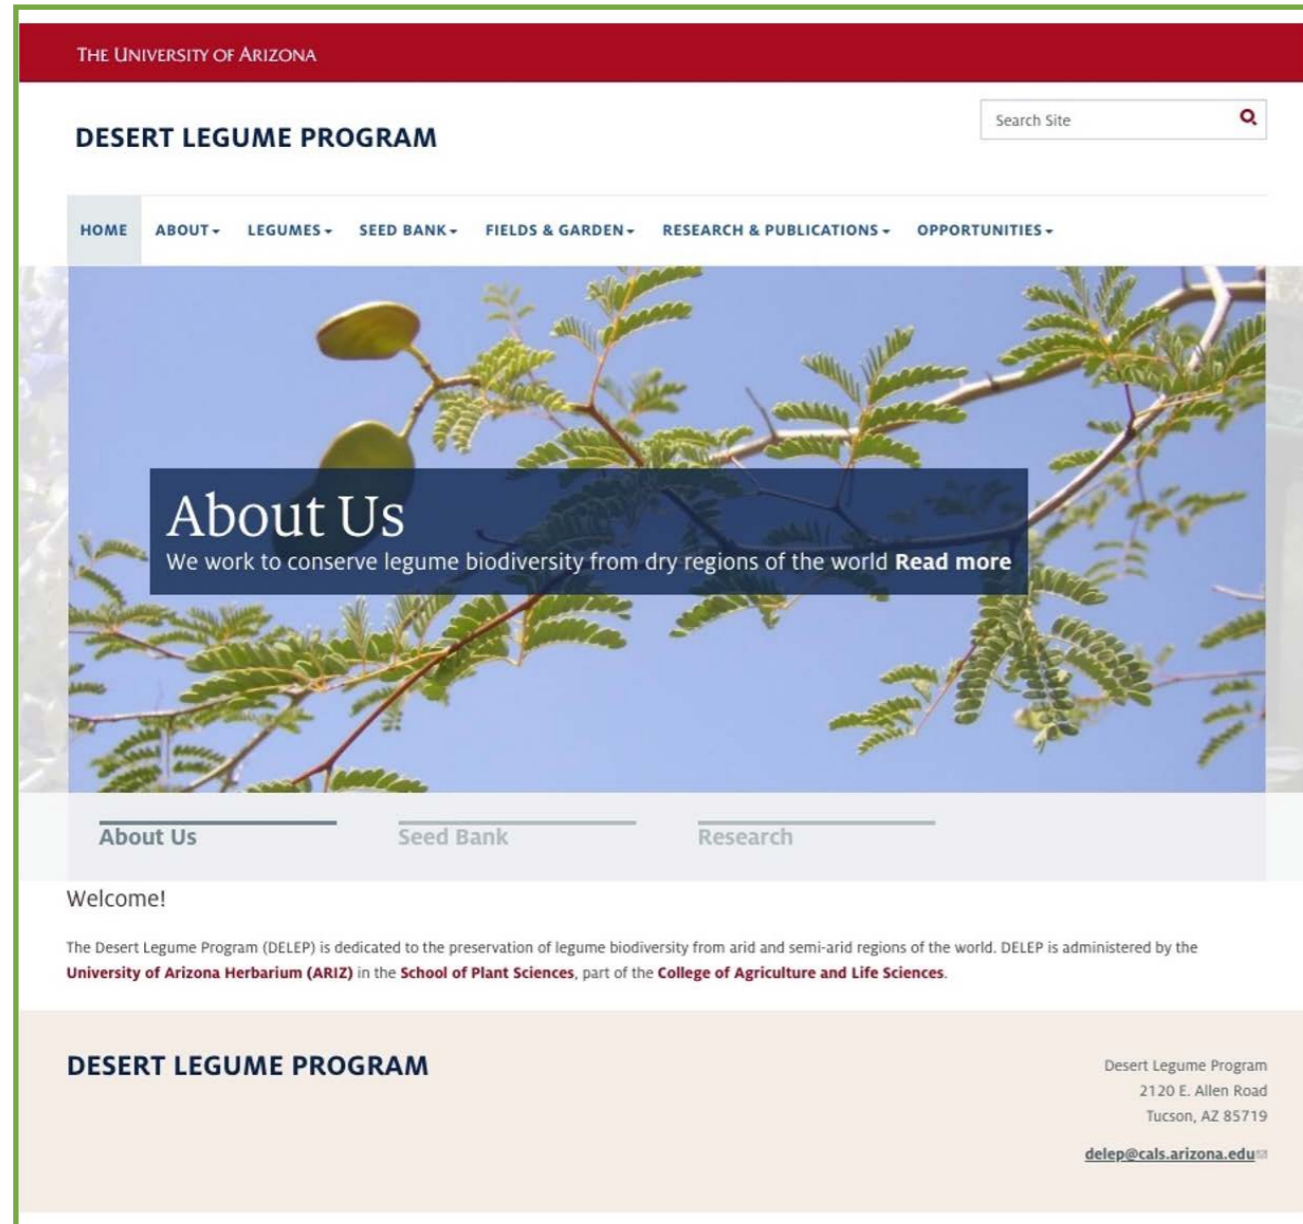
THE UNIVERSITY OF ARIZONA

DESERT LEGUME PROGRAM

Search Site

HOME ABOUT LEGUMES SEED BANK FIELDS & GARDEN RESEARCH & PUBLICATIONS OPPORTUNITIES

About Us

We work to conserve legume biodiversity from dry regions of the world **Read more**

About Us Seed Bank Research

Welcome!

The Desert Legume Program (DELEP) is dedicated to the preservation of legume biodiversity from arid and semi-arid regions of the world. DELEP is administered by the **University of Arizona Herbarium (ARIZ)** in the **School of Plant Sciences**, part of the **College of Agriculture and Life Sciences**.

DESERT LEGUME PROGRAM

Desert Legume Program
2120 E. Allen Road
Tucson, AZ 85719

delep@cals.arizona.edu